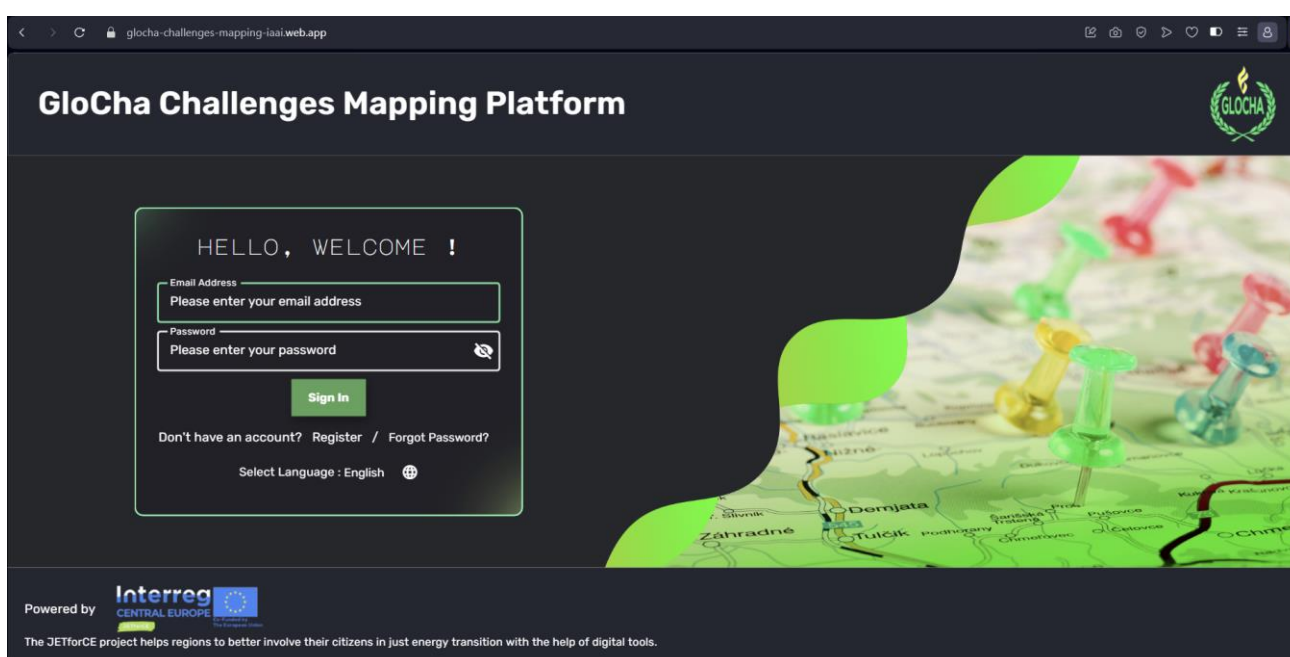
glocha-challenges-mapping-iaai.web.app

GloCha Challenges Mapping Platform

GLOCHA

HELLO, WELCOME !

Email Address
Please enter your email address

Password
Please enter your password

Sign In

Don't have an account? Register / Forgot Password?

Select Language : English

Demjata
Tulčík
Záhradné
Slivník

Powered by Interreg CENTRAL EUROPE

The JETforCE project helps regions to better involve their citizens in just energy transition with the help of digital tools.